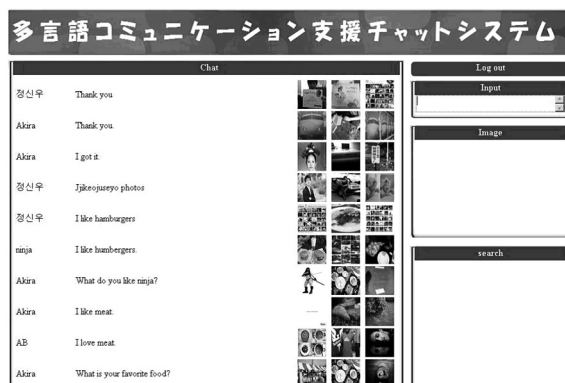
多言語コミュニケーション支援チャットシステム

Chat

| | |
|---|---|
| 정신우 | Thank you. |
| Akira | Thank you. |
| Akira | I got it. |
| 정신우 | Jjikeojuseyo photos |
| 정신우 | I like hamburgers |
| ninja | I like hambergers. |
| Akira | What do you like ninja? |
| Akira | I like meat. |
| AB | I love meat. |
| Akira | What is your favorite food? |

Log out

Input

Image

search